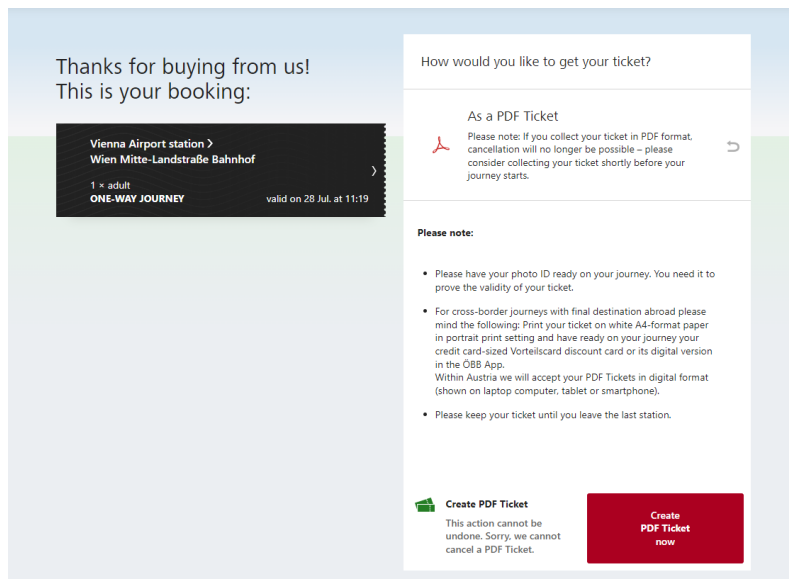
Thanks for buying from us!
This is your booking:

Vienna Airport station ›
Wien Mitte-Landstraße Bahnhof

1 × adult
ONE-WAY JOURNEY valid on 28 Jul. at 11:19

How would you like to get your ticket?

As a PDF Ticket
Please note: If you collect your ticket in PDF format, cancellation will no longer be possible – please consider collecting your ticket shortly before your journey starts.

Please note:

- Please have your photo ID ready on your journey. You need it to prove the validity of your ticket.
- For cross-border journeys with final destination abroad please mind the following: Print your ticket on white A4-format paper in portrait print setting and have ready on your journey your credit card-sized Vorteilscard discount card or its digital version in the ÖBB App.
Within Austria we will accept your PDF Tickets in digital format (shown on laptop computer, tablet or smartphone).
- Please keep your ticket until you leave the last station.

Create PDF Ticket
This action cannot be undone. Sorry, we cannot cancel a PDF Ticket.

Create PDF Ticket now